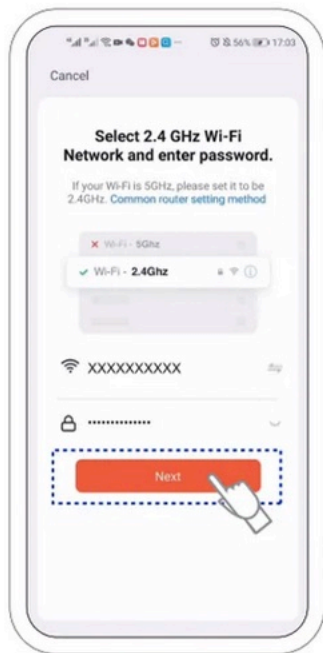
56% 17:03

Cancel

Select 2.4 GHz Wi-Fi Network and enter password.

If your Wi-Fi is 5GHz, please set it to be 2.4GHz. Common router setting method

Wi-Fi - 5Ghz

Wi-Fi - 2.4Ghz

XXXXXXXXXX

··············

Next